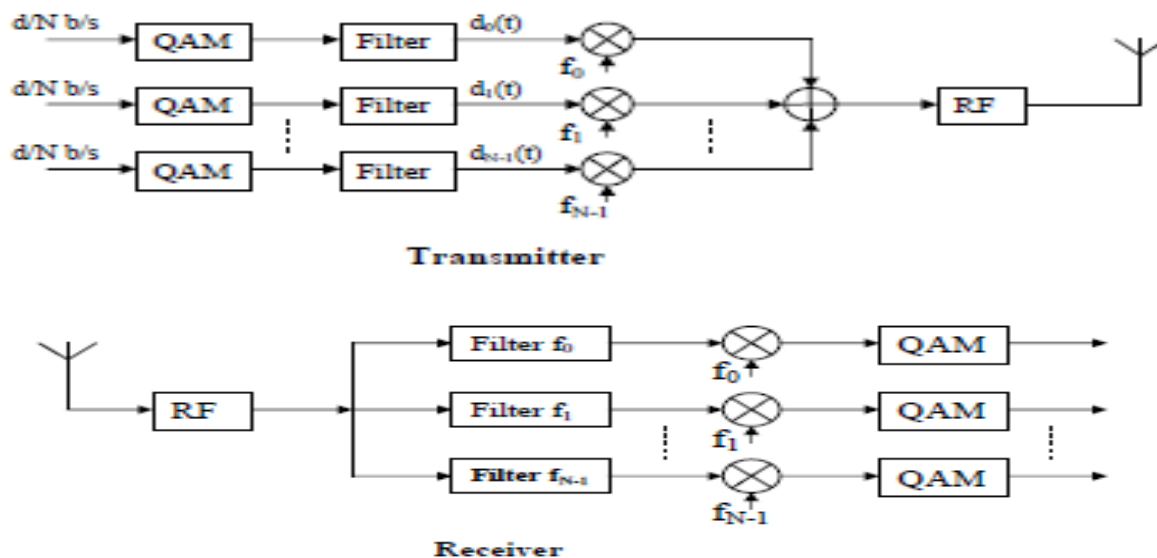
d/N b/s
QAM
Filter
$d_0(t)$
$f_0$
d/N b/s
QAM
Filter
$d_1(t)$
$f_1$
RF
d/N b/s
QAM
Filter
$d_{N-1}(t)$
$f_{N-1}$

Transmitter

RF
Filter $f_0$
$f_0$
QAM
Filter $f_1$
$f_1$
QAM
Filter $f_{N-1}$
$f_{N-1}$
QAM

Receiver